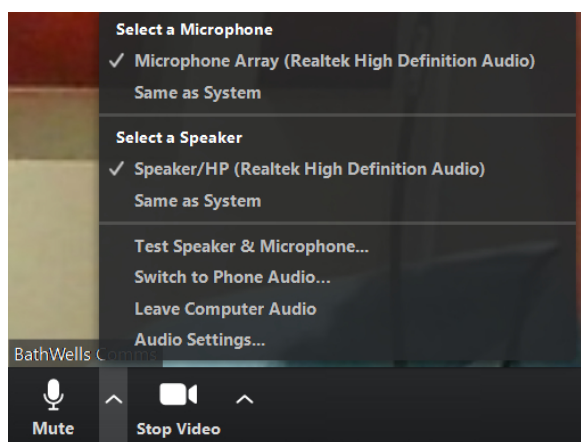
Select a Microphone
✓ Microphone Array (Realtek High Definition Audio)
Same as System

Select a Speaker
✓ Speaker/HP (Realtek High Definition Audio)
Same as System

Test Speaker & Microphone...
Switch to Phone Audio...
Leave Computer Audio
Audio Settings...

BathWells Comms

Mute
Stop Video